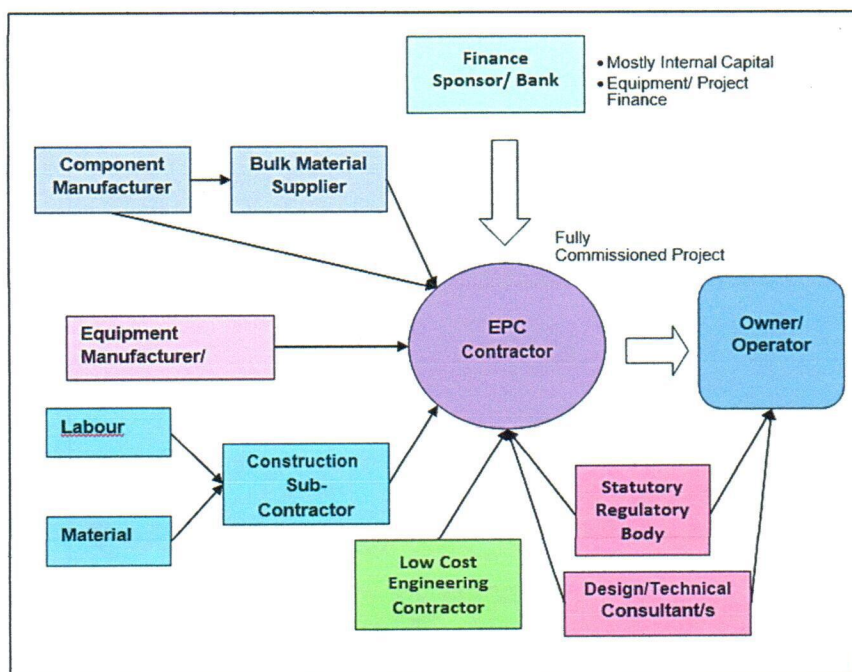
Finance Sponsor/ Bank

• Mostly Internal Capital
• Equipment/ Project Finance

Component Manufacturer

Bulk Material Supplier

Fully Commissioned Project

Equipment Manufacturer/

EPC Contractor

Owner/ Operator

Labour

Construction Sub-Contractor

Material

Statutory Regulatory Body

Low Cost Engineering Contractor

Design/Technical Consultant/s